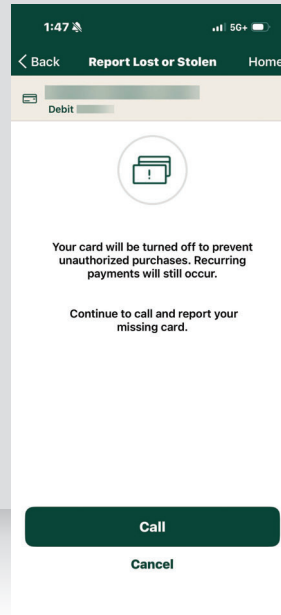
1:47
5G+

< Back
Report Lost or Stolen
Home

Debit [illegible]

Your card will be turned off to prevent unauthorized purchases. Recurring payments will still occur.

Continue to call and report your missing card.

Call

Cancel